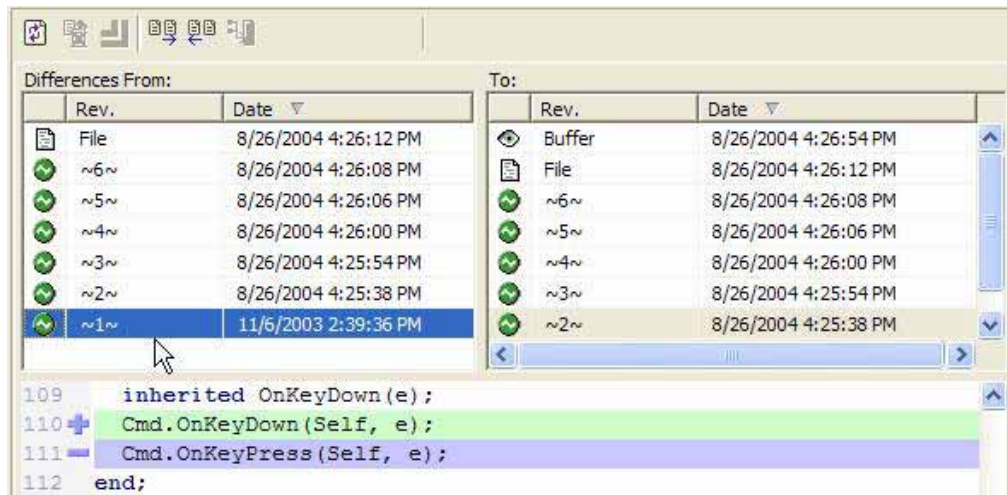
Differences From:

|  | Rev. | Date |
|---|---|---|
|  | File | 8/26/2004 4:26:12 PM |
|  | ~6~ | 8/26/2004 4:26:08 PM |
|  | ~5~ | 8/26/2004 4:26:06 PM |
|  | ~4~ | 8/26/2004 4:26:00 PM |
|  | ~3~ | 8/26/2004 4:25:54 PM |
|  | ~2~ | 8/26/2004 4:25:38 PM |
|  | ~1~ | 11/6/2003 2:39:36 PM |

To:

|  | Rev. | Date |
|---|---|---|
|  | Buffer | 8/26/2004 4:26:54 PM |
|  | File | 8/26/2004 4:26:12 PM |
|  | ~6~ | 8/26/2004 4:26:08 PM |
|  | ~5~ | 8/26/2004 4:26:06 PM |
|  | ~4~ | 8/26/2004 4:26:00 PM |
|  | ~3~ | 8/26/2004 4:25:54 PM |
|  | ~2~ | 8/26/2004 4:25:38 PM |

109 inherited OnKeyDown(e);
110 Cmd.OnKeyDown(Self, e);
111 Cmd.OnKeyPress(Self, e);
112 end;